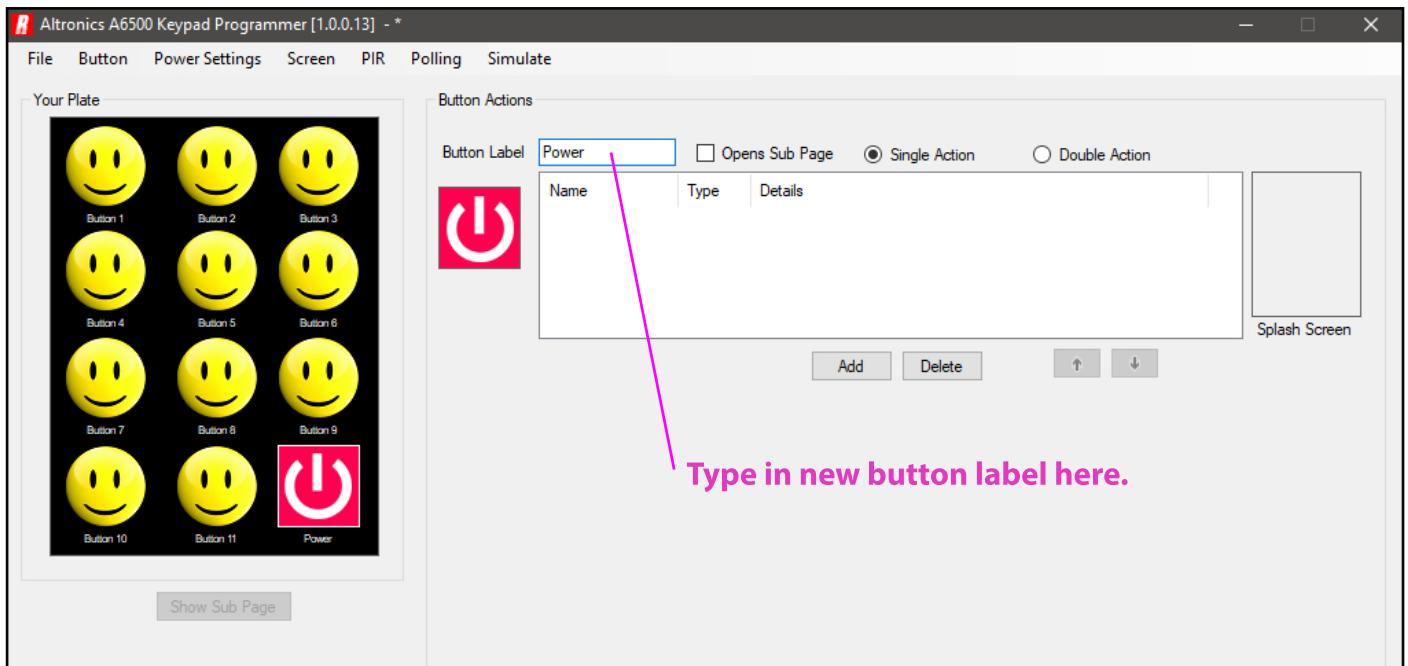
Altronics A6500 Keypad Programmer [1.0.0.13] - *

File Button Power Settings Screen PIR Polling Simulate

Your Plate

Button 1 Button 2 Button 3
Button 4 Button 5 Button 6
Button 7 Button 8 Button 9
Button 10 Button 11 Power

Show Sub Page

Button Actions

Button Label Power

Opens Sub Page Single Action Double Action

| Name | Type | Details |
|---|---|---|

Splash Screen

Add Delete

Type in new button label here.